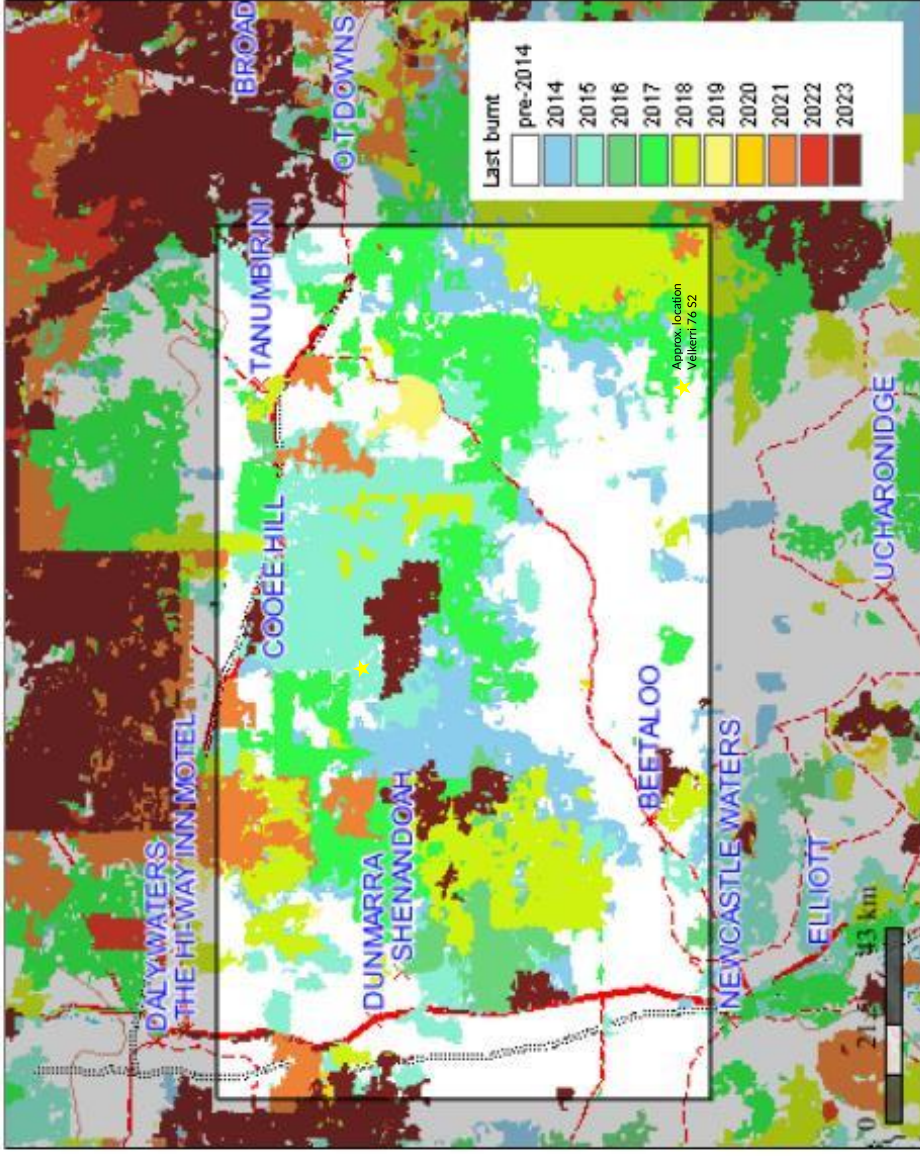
Last burnt
pre-2014
2014
2015
2016
2017
2018
2019
2020
2021
2022
2023

BROAD
O T DOWNS
TANUMBIRINI
COOEE HILL
DALY WATERS
THE HI-WAY INN MOTEL
DUNMARRA
SHENANDOAH
BEETALOO
NEWCASTLE WATERS
ELLIOTT
UCHARONIDGE
Approx. location Velkerri 76 S2
0
21.5
43 km